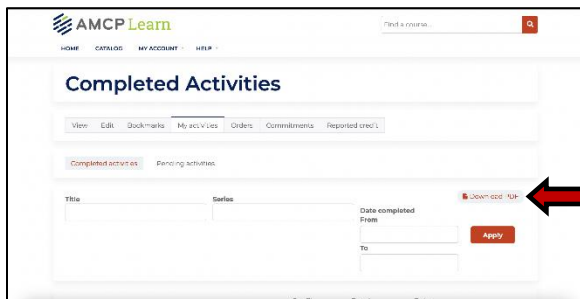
AMCP Learn

Find a course...

HOME CATALOG MY ACCOUNT HELP

Completed Activities

View Edit Bookmarks My activities Orders Commitments Reported credit

Completed activities Pending activities

Title

Series

Download PDF

Date completed
From

To

Apply